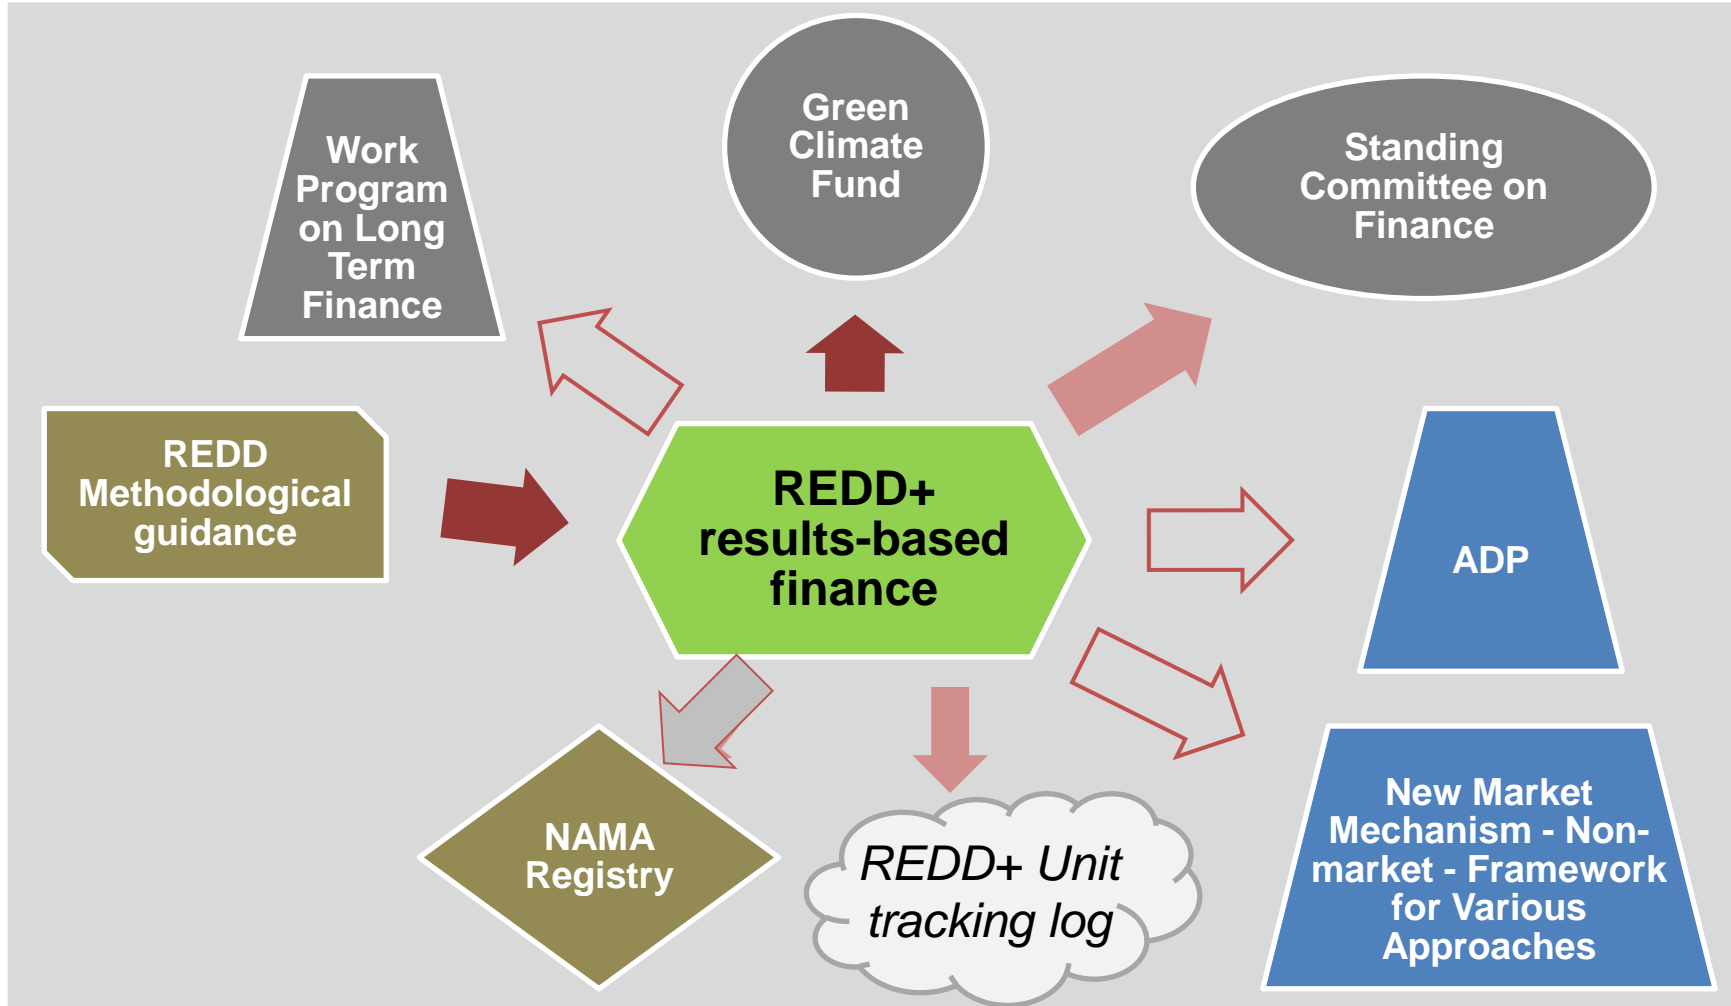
Work Program on Long Term Finance

Green Climate Fund

Standing Committee on Finance

REDD Methodological guidance

REDD+ results-based finance

ADP

NAMA Registry

REDD+ Unit tracking log

New Market Mechanism - Non-market - Framework for Various Approaches